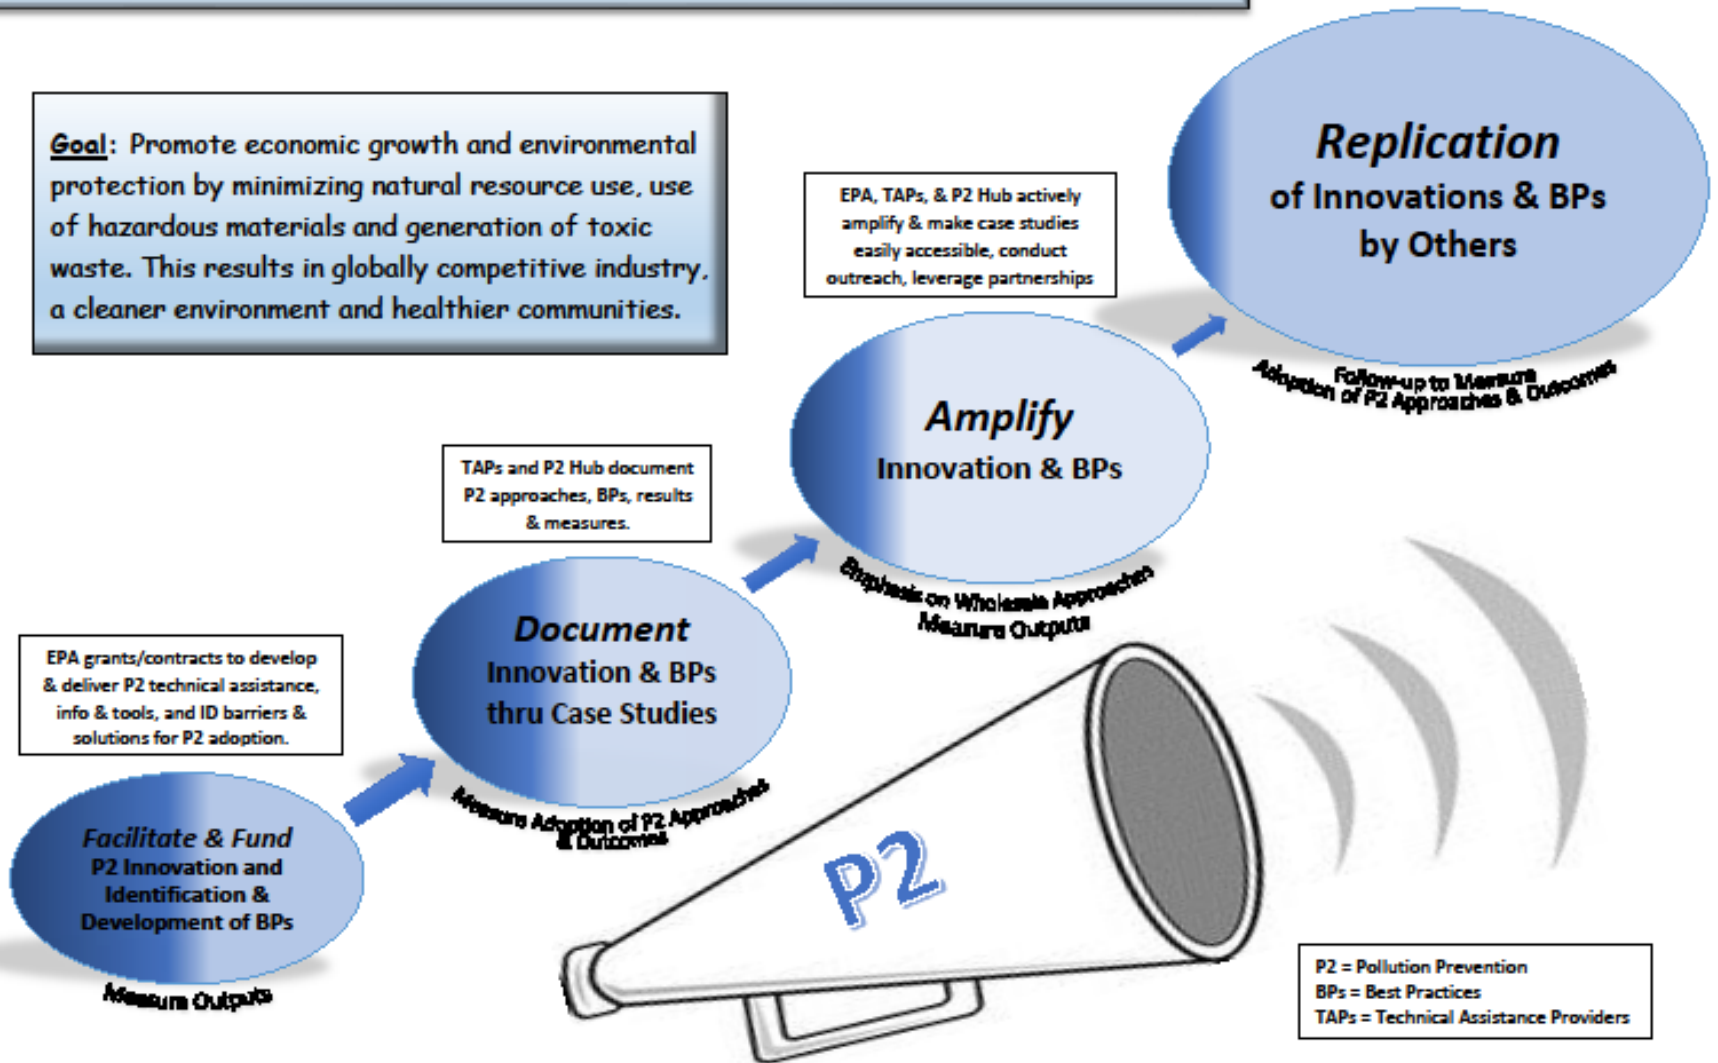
Goal: Promote economic growth and environmental protection by minimizing natural resource use, use of hazardous materials and generation of toxic waste. This results in globally competitive industry, a cleaner environment and healthier communities.

EPA, TAPs, & P2 Hub actively amplify & make case studies easily accessible, conduct outreach, leverage partnerships

Replication of Innovations & BPs by Others

Follow-up to Measure Adoption of P2 Approaches & Outcomes

TAPs and P2 Hub document P2 approaches, BPs, results & measures.

Amplify Innovation & BPs

Emphasis on Wholesale Approaches Measure Outputs

EPA grants/contracts to develop & deliver P2 technical assistance, info & tools, and ID barriers & solutions for P2 adoption.

Document Innovation & BPs thru Case Studies

Measure Adoption of P2 Approaches & Outcomes

Facilitate & Fund P2 Innovation and Identification & Development of BPs

Measure Outputs

P2

P2 = Pollution Prevention
BPs = Best Practices
TAPs = Technical Assistance Providers